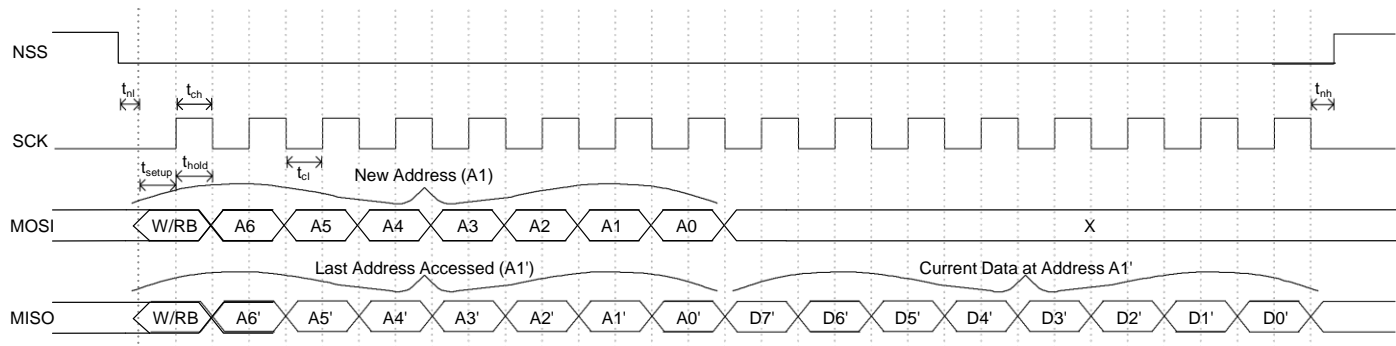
NSS

$t_{nl}$

$t_{ch}$

$t_{nh}$

SCK

$t_{setup}$

$t_{hold}$

$t_{cl}$

New Address (A1)

MOSI

W/RB A6 A5 A4 A3 A2 A1 A0 X

Last Address Accessed (A1')

Current Data at Address A1'

MISO

W/RB A6' A5' A4' A3' A2' A1' A0' D7' D6' D5' D4' D3' D2' D1' D0'